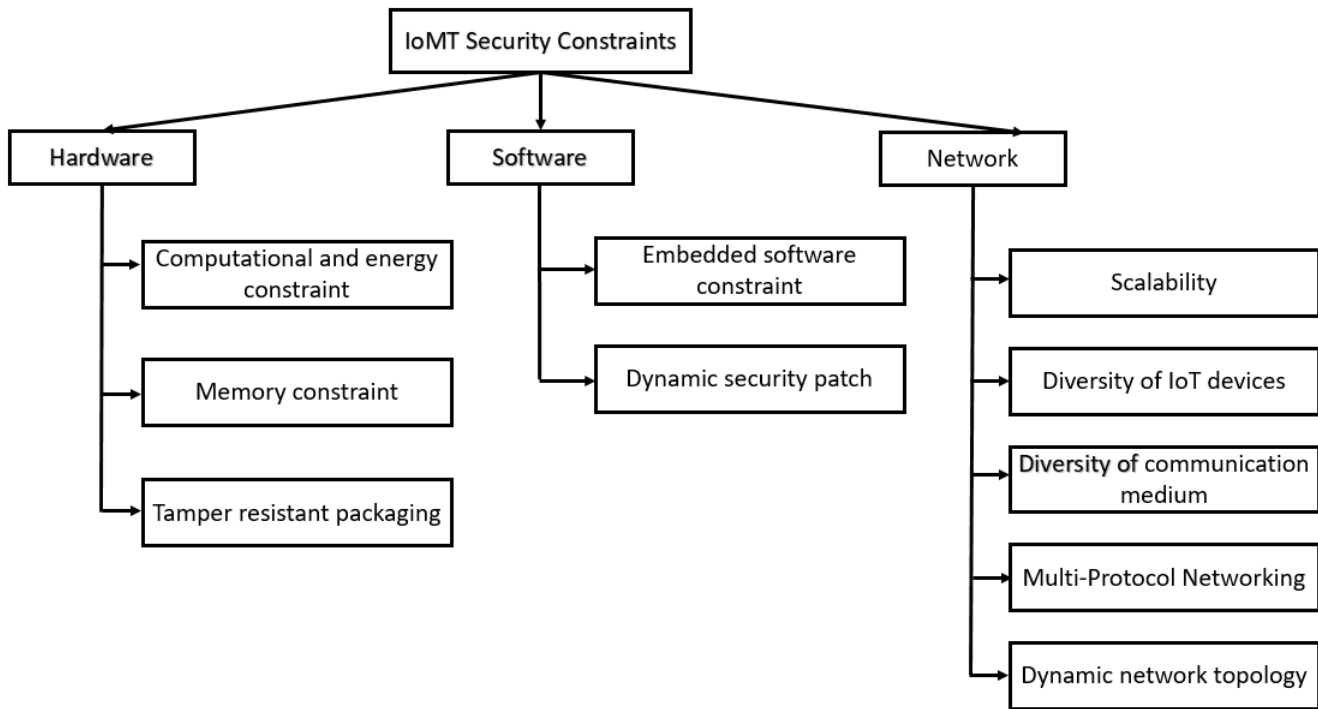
IoMT Security Constraints

Hardware

Computational and energy constraint

Memory constraint

Tamper resistant packaging

Software

Embedded software constraint

Dynamic security patch

Network

Scalability

Diversity of IoT devices

Diversity of communication medium

Multi-Protocol Networking

Dynamic network topology